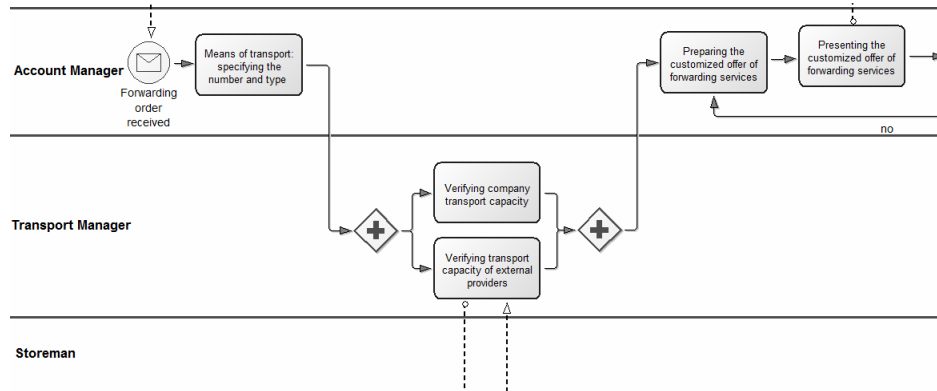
Account Manager

Forwarding order received

Means of transport: specifying the number and type

Preparing the customized offer of forwarding services

Presenting the customized offer of forwarding services

no

Transport Manager

Verifying company transport capacity

Verifying transport capacity of external providers

Storeman